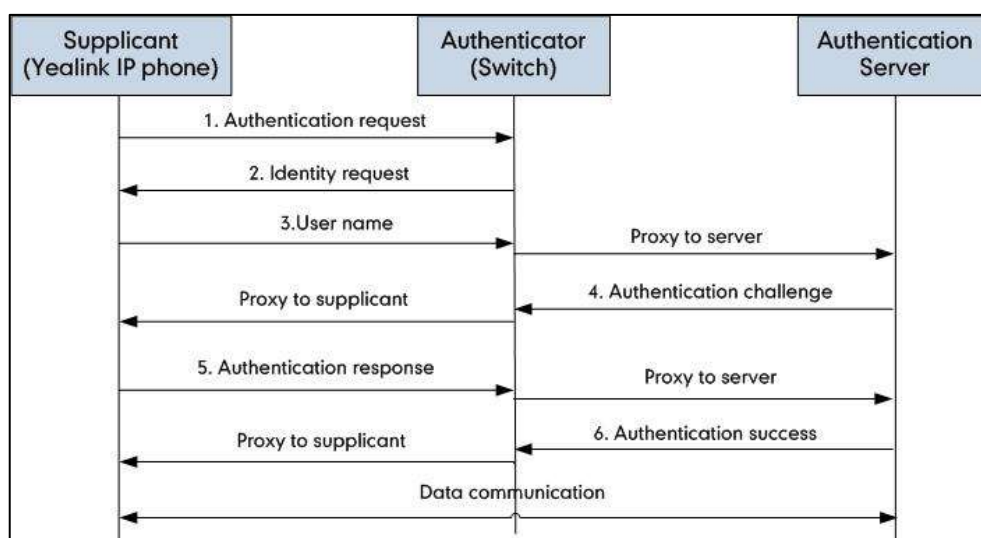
Supplicant
(Yealink IP phone)

Authenticator
(Switch)

Authentication
Server

1. Authentication request

2. Identity request

3.User name

Proxy to server

Proxy to supplicant

4. Authentication challenge

5. Authentication response

Proxy to server

Proxy to supplicant

6. Authentication success

Data communication